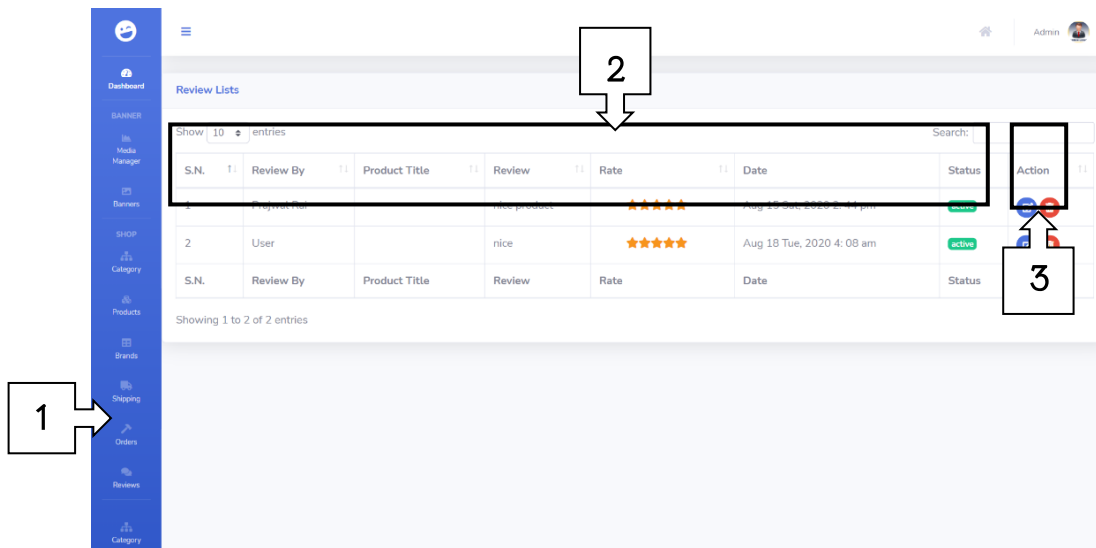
Dashboard
BANNER
Media Manager
Banners
SHOP
Category
Products
Brands
Shipping
Orders
Reviews
Category

Admin

Review Lists

Show 10 entries
Search:

| S.N. | Review By | Product Title | Review | Rate | Date | Status | Action |
|---|---|---|---|---|---|---|---|
| 1 | Prajwal Rai | | nice product | ★★★★★ | Aug 19 Sat, 2020 2: 44 pm | active | |
| 2 | User | | nice | ★★★★★ | Aug 18 Tue, 2020 4: 08 am | active | |
| S.N. | Review By | Product Title | Review | Rate | Date | Status | |

Showing 1 to 2 of 2 entries

1
2
3